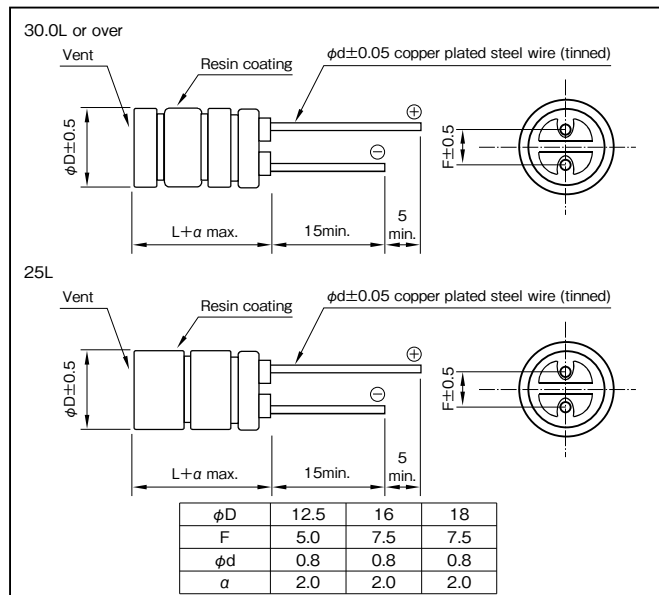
30.0L or over

Vent

Resin coating

$\phi d\pm0.05$ copper plated steel wire (tinned)

$\oplus$

$\ominus$

$\phi D\pm0.5$

$F\pm0.5$

$L+\alpha$ max.

15min.

5 min.

25L

Vent

Resin coating

$\phi d\pm0.05$ copper plated steel wire (tinned)

$\oplus$

$\ominus$

$\phi D\pm0.5$

$F\pm0.5$

$L+\alpha$ max.

15min.

5 min.

| $\phi D$ | 12.5 | 16 | 18 |
|---|---|---|---|
| F | 5.0 | 7.5 | 7.5 |
| $\phi d$ | 0.8 | 0.8 | 0.8 |
| $\alpha$ | 2.0 | 2.0 | 2.0 |